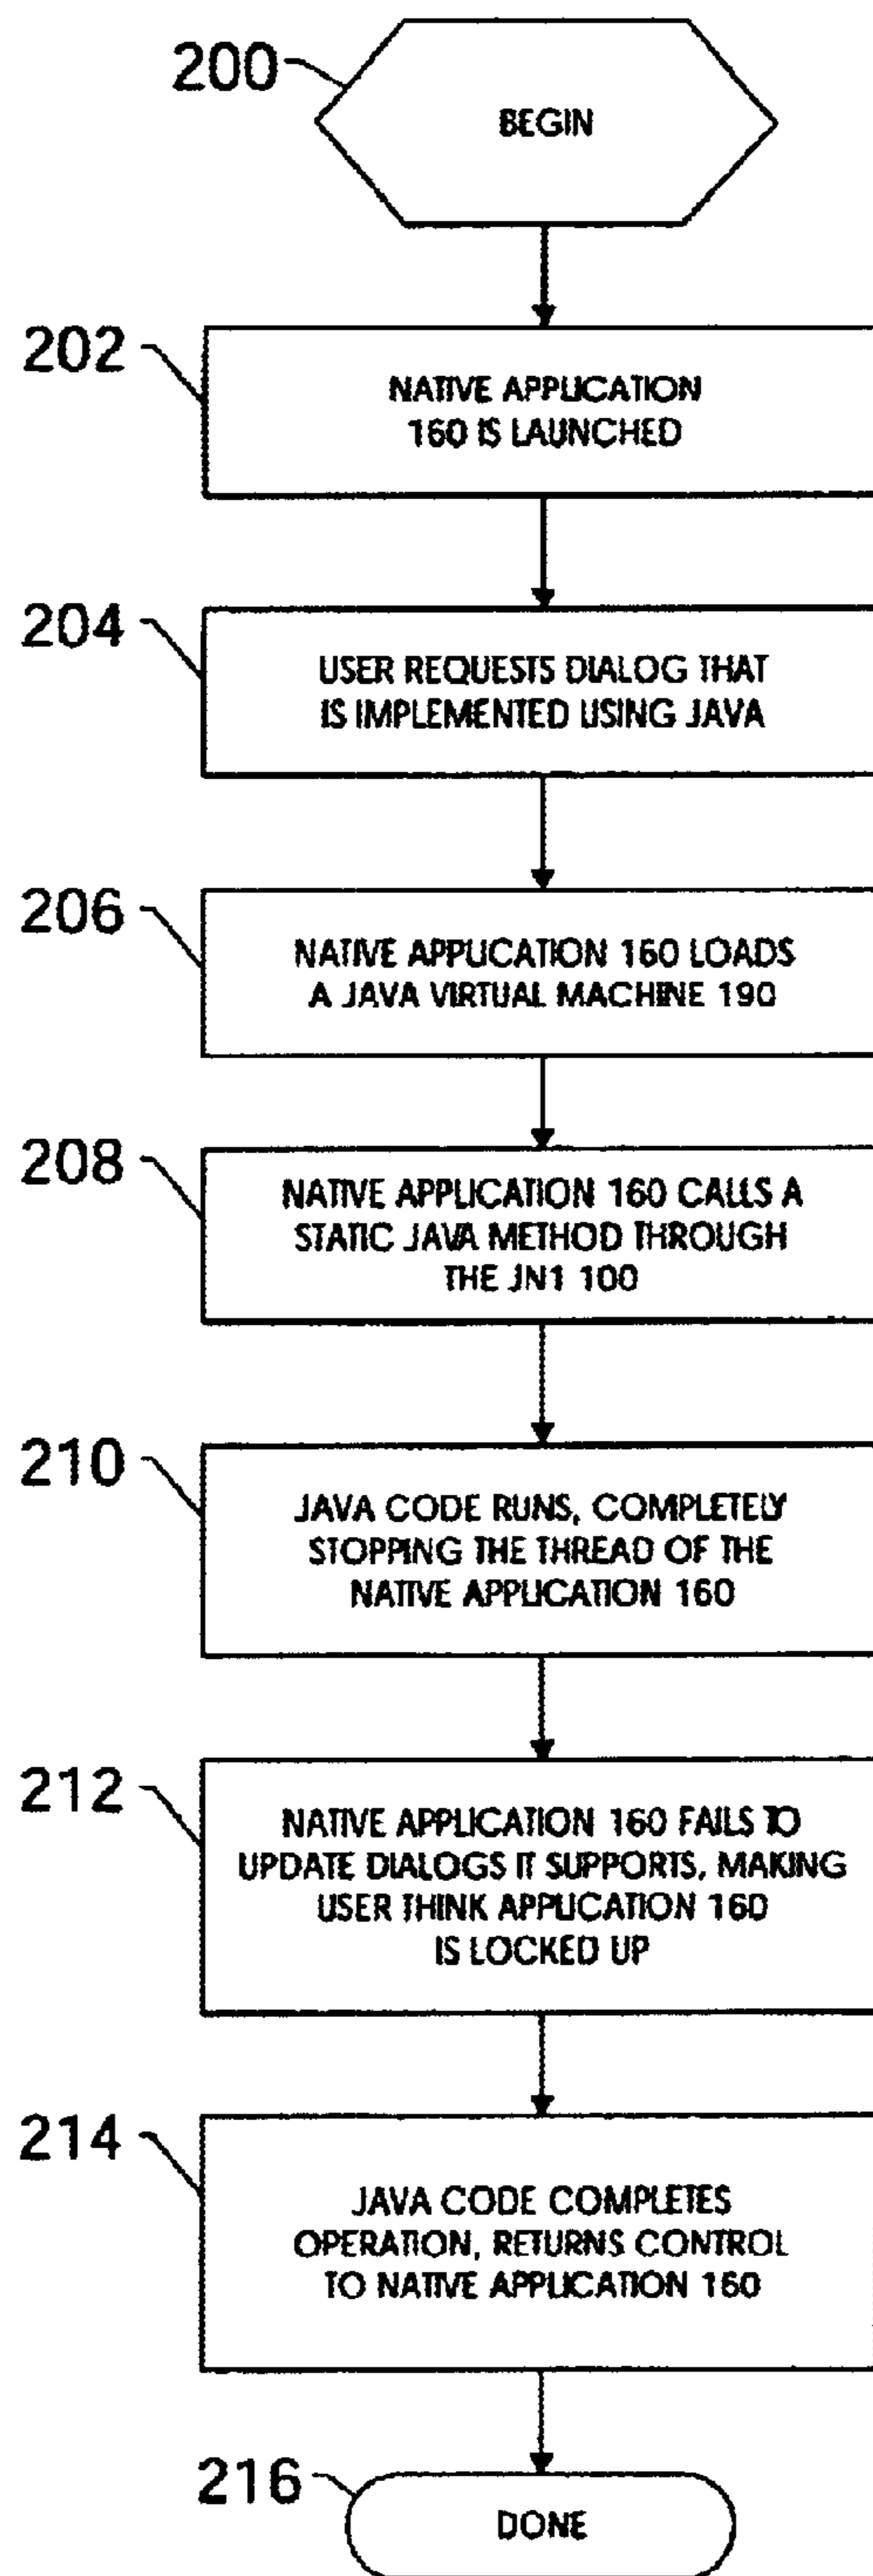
200
BEGIN

202
NATIVE APPLICATION 160 IS LAUNCHED

204
USER REQUESTS DIALOG THAT IS IMPLEMENTED USING JAVA

206
NATIVE APPLICATION 160 LOADS A JAVA VIRTUAL MACHINE 190

208
NATIVE APPLICATION 160 CALLS A STATIC JAVA METHOD THROUGH THE JN1 100

210
JAVA CODE RUNS, COMPLETELY STOPPING THE THREAD OF THE NATIVE APPLICATION 160

212
NATIVE APPLICATION 160 FAILS TO UPDATE DIALOGS IT SUPPORTS, MAKING USER THINK APPLICATION 160 IS LOCKED UP

214
JAVA CODE COMPLETES OPERATION, RETURNS CONTROL TO NATIVE APPLICATION 160

216
DONE